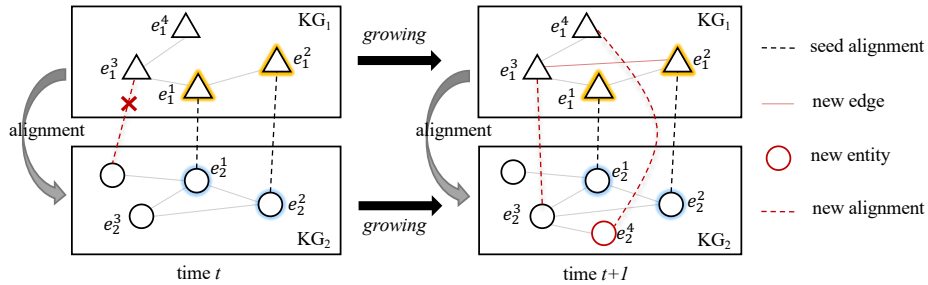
$e_1^4$ KG$_1$
$e_1^3$
$e_1^1$
$e_1^2$
alignment
$e_2^1$
$e_2^3$
$e_2^2$
KG$_2$
time $t$

growing
growing

$e_1^4$ KG$_1$
$e_1^3$
$e_1^1$
$e_1^2$
alignment
$e_2^1$
$e_2^3$
$e_2^2$
$e_2^4$
KG$_2$
time $t+1$

seed alignment
new edge
new entity
new alignment